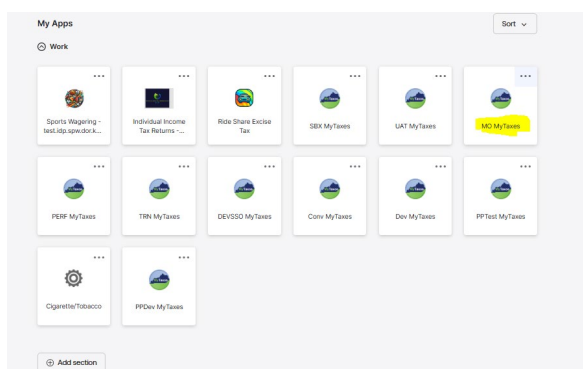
My Apps

Sort

Work

Sports Wagering - test.idp.spw.dor.k...

Individual Income Tax Returns -...

Ride Share Excise Tax

SBX MyTaxes

UAT MyTaxes

MO MyTaxes

PERF MyTaxes

TRN MyTaxes

DEVSSO MyTaxes

Conv MyTaxes

Dev MyTaxes

PPTest MyTaxes

Cigarette/Tobacco

PPDev MyTaxes

Add section